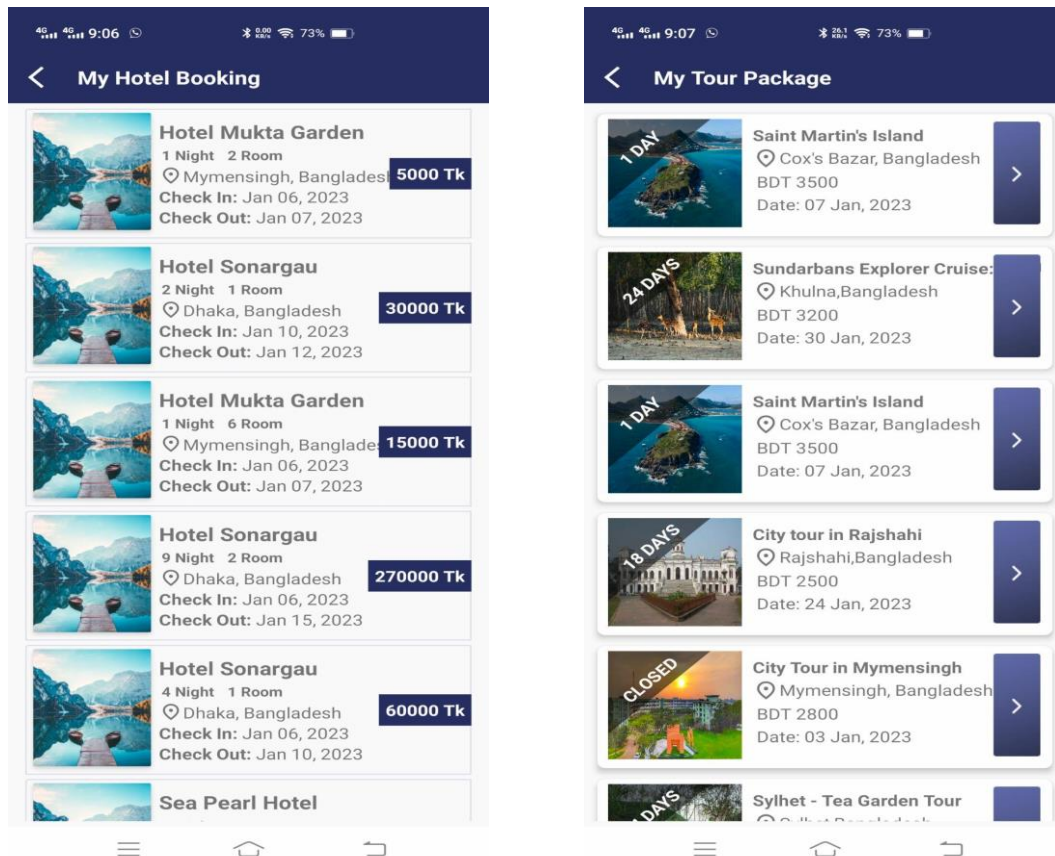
4G 4G 9:06 0.00 KB/s 73%

My Hotel Booking

Hotel Mukta Garden
1 Night 2 Room
Mymensingh, Bangladesh
5000 Tk
Check In: Jan 06, 2023
Check Out: Jan 07, 2023

Hotel Sonargau
2 Night 1 Room
Dhaka, Bangladesh
30000 Tk
Check In: Jan 10, 2023
Check Out: Jan 12, 2023

Hotel Mukta Garden
1 Night 6 Room
Mymensingh, Banglade
15000 Tk
Check In: Jan 06, 2023
Check Out: Jan 07, 2023

Hotel Sonargau
9 Night 2 Room
Dhaka, Bangladesh
270000 Tk
Check In: Jan 06, 2023
Check Out: Jan 15, 2023

Hotel Sonargau
4 Night 1 Room
Dhaka, Bangladesh
60000 Tk
Check In: Jan 06, 2023
Check Out: Jan 10, 2023

Sea Pearl Hotel

4G 4G 9:07 26.1 KB/s 73%

My Tour Package

1 DAY
Saint Martin's Island
Cox's Bazar, Bangladesh
BDT 3500
Date: 07 Jan, 2023

24 DAYS
Sundarbans Explorer Cruise:
Khulna,Bangladesh
BDT 3200
Date: 30 Jan, 2023

1 DAY
Saint Martin's Island
Cox's Bazar, Bangladesh
BDT 3500
Date: 07 Jan, 2023

18 DAYS
City tour in Rajshahi
Rajshahi,Bangladesh
BDT 2500
Date: 24 Jan, 2023

CLOSED
City Tour in Mymensingh
Mymensingh, Bangladesh
BDT 2800
Date: 03 Jan, 2023

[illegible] DAYS
Sylhet - Tea Garden Tour
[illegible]